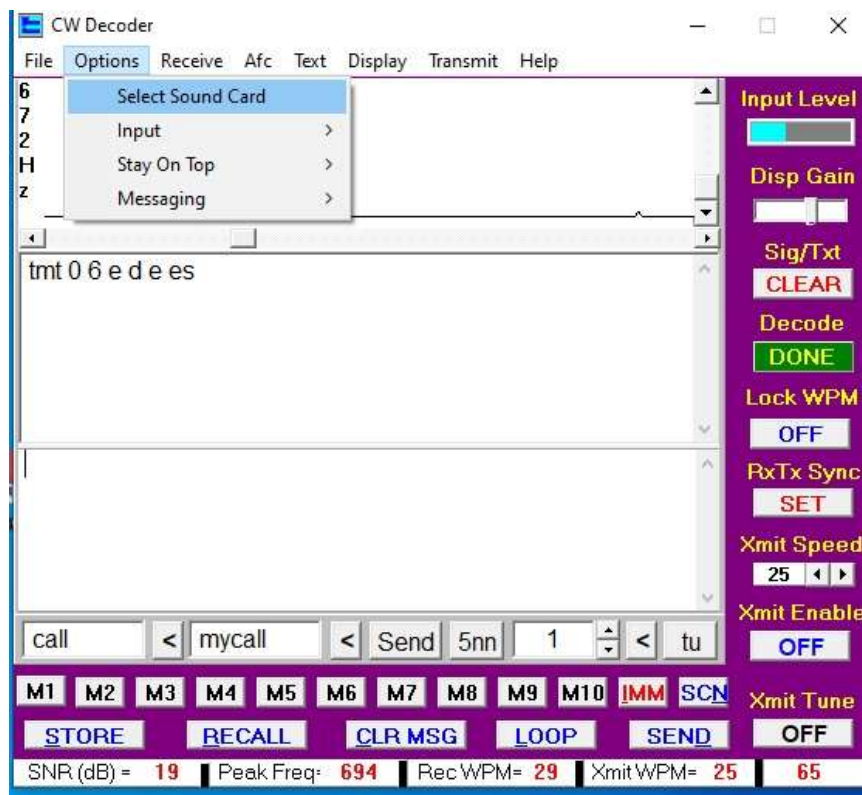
CW Decoder

File Options Receive Afc Text Display Transmit Help

Select Sound Card
Input >
Stay On Top >
Messaging >

6
7
2
H
z

Input Level
Disp Gain
Sig/Txt
CLEAR
Decode
DONE
Lock WPM
OFF
RxTx Sync
SET
Xmit Speed
25
Xmit Enable
OFF
Xmit Tune
OFF

tmt 0 6 e d e es

call < mycall < Send 5nn 1 < tu

M1 M2 M3 M4 M5 M6 M7 M8 M9 M10 IMM SCN

STORE RECALL CLR MSG LOOP SEND

SNR (dB) = 19 Peak Freq= 694 Rec WPM= 29 Xmit WPM= 25 65